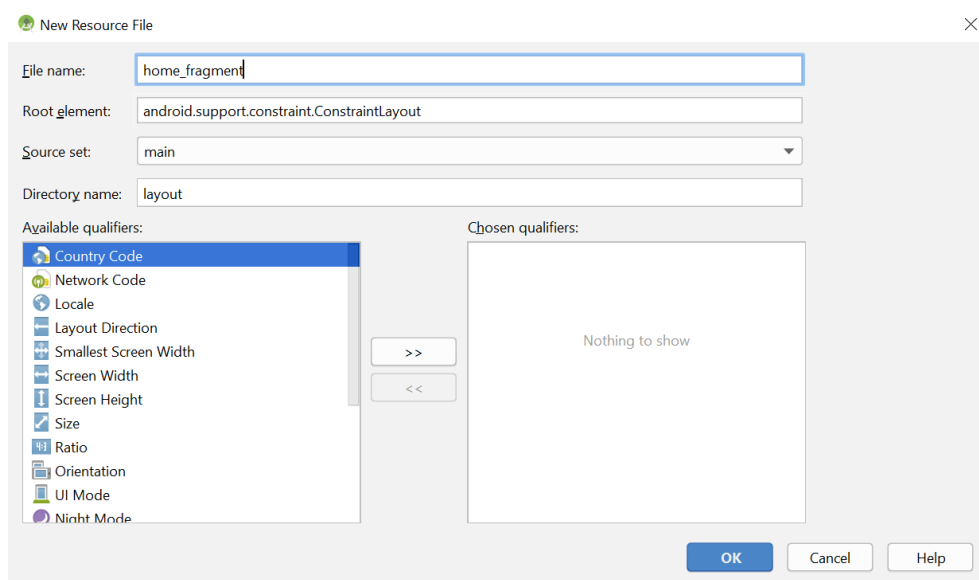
New Resource File

File name: home_fragment

Root element: android.support.constraint.ConstraintLayout

Source set: main

Directory name: layout

Available qualifiers:

Country Code
Network Code
Locale
Layout Direction
Smallest Screen Width
Screen Width
Screen Height
Size
Ratio
Orientation
UI Mode
Night Mode

>>
<<

Chosen qualifiers:

Nothing to show

OK
Cancel
Help